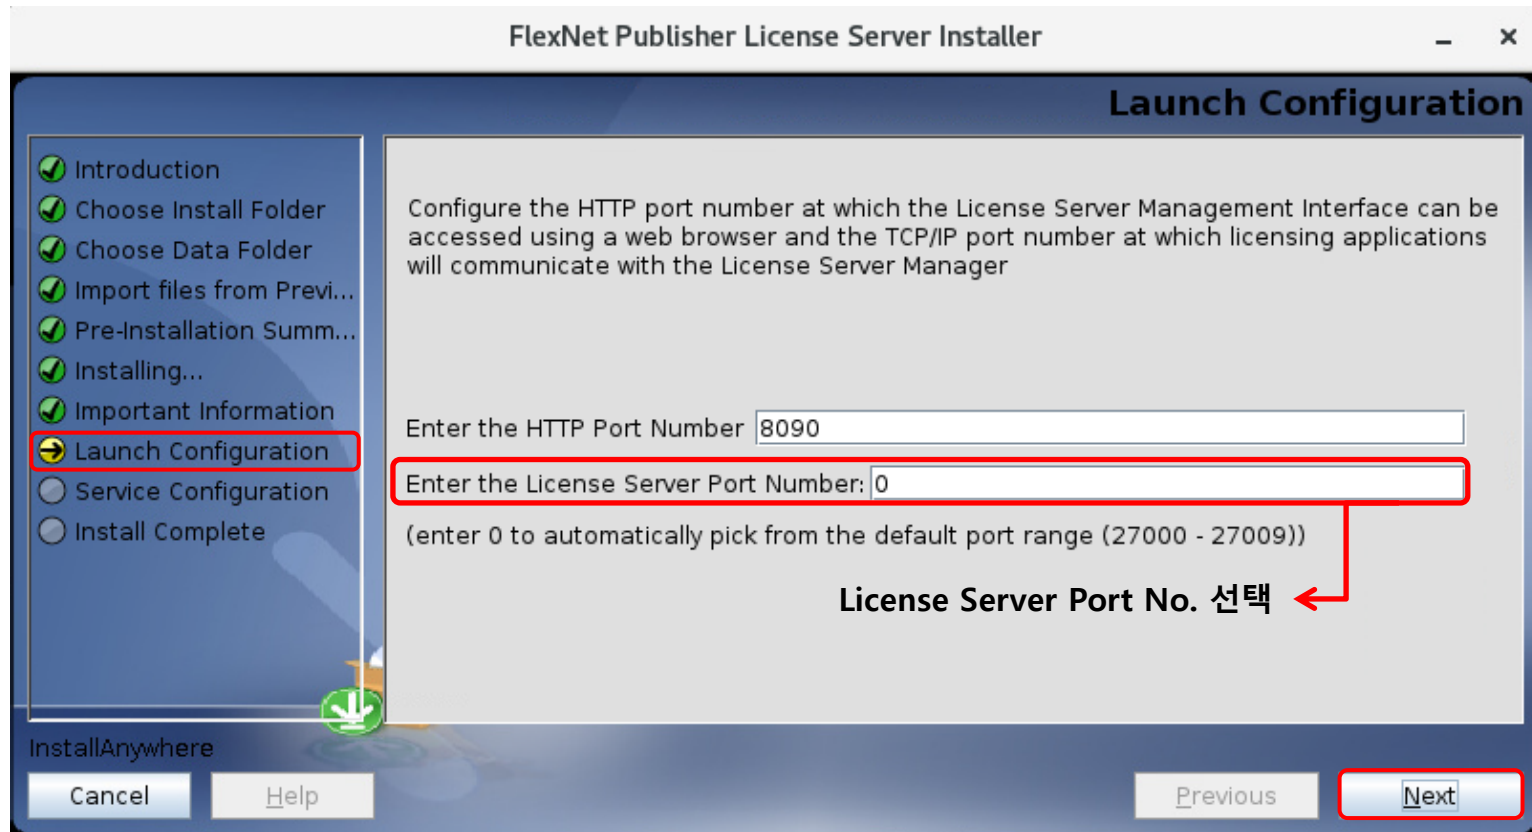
FlexNet Publisher License Server Installer

Launch Configuration

Introduction
Choose Install Folder
Choose Data Folder
Import files from Previ...
Pre-Installation Summ...
Installing...
Important Information
Launch Configuration
Service Configuration
Install Complete

Configure the HTTP port number at which the License Server Management Interface can be accessed using a web browser and the TCP/IP port number at which licensing applications will communicate with the License Server Manager

Enter the HTTP Port Number 8090

Enter the License Server Port Number: 0

(enter 0 to automatically pick from the default port range (27000 - 27009))

License Server Port No. 선택

InstallAnywhere

Cancel Help Previous Next